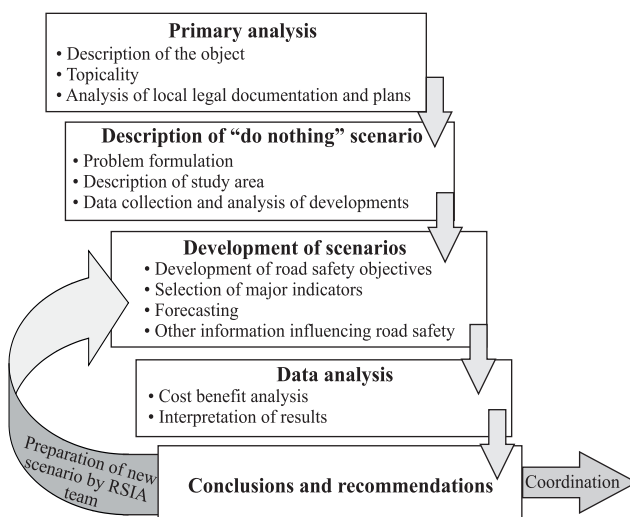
Primary analysis
• Description of the object
• Topicality
• Analysis of local legal documentation and plans

Description of "do nothing" scenario
• Problem formulation
• Description of study area
• Data collection and analysis of developments

Development of scenarios
• Development of road safety objectives
• Selection of major indicators
• Forecasting
• Other information influencing road safety

Data analysis
• Cost benefit analysis
• Interpretation of results

Preparation of new scenario by RSIA team

Conclusions and recommendations

Coordination